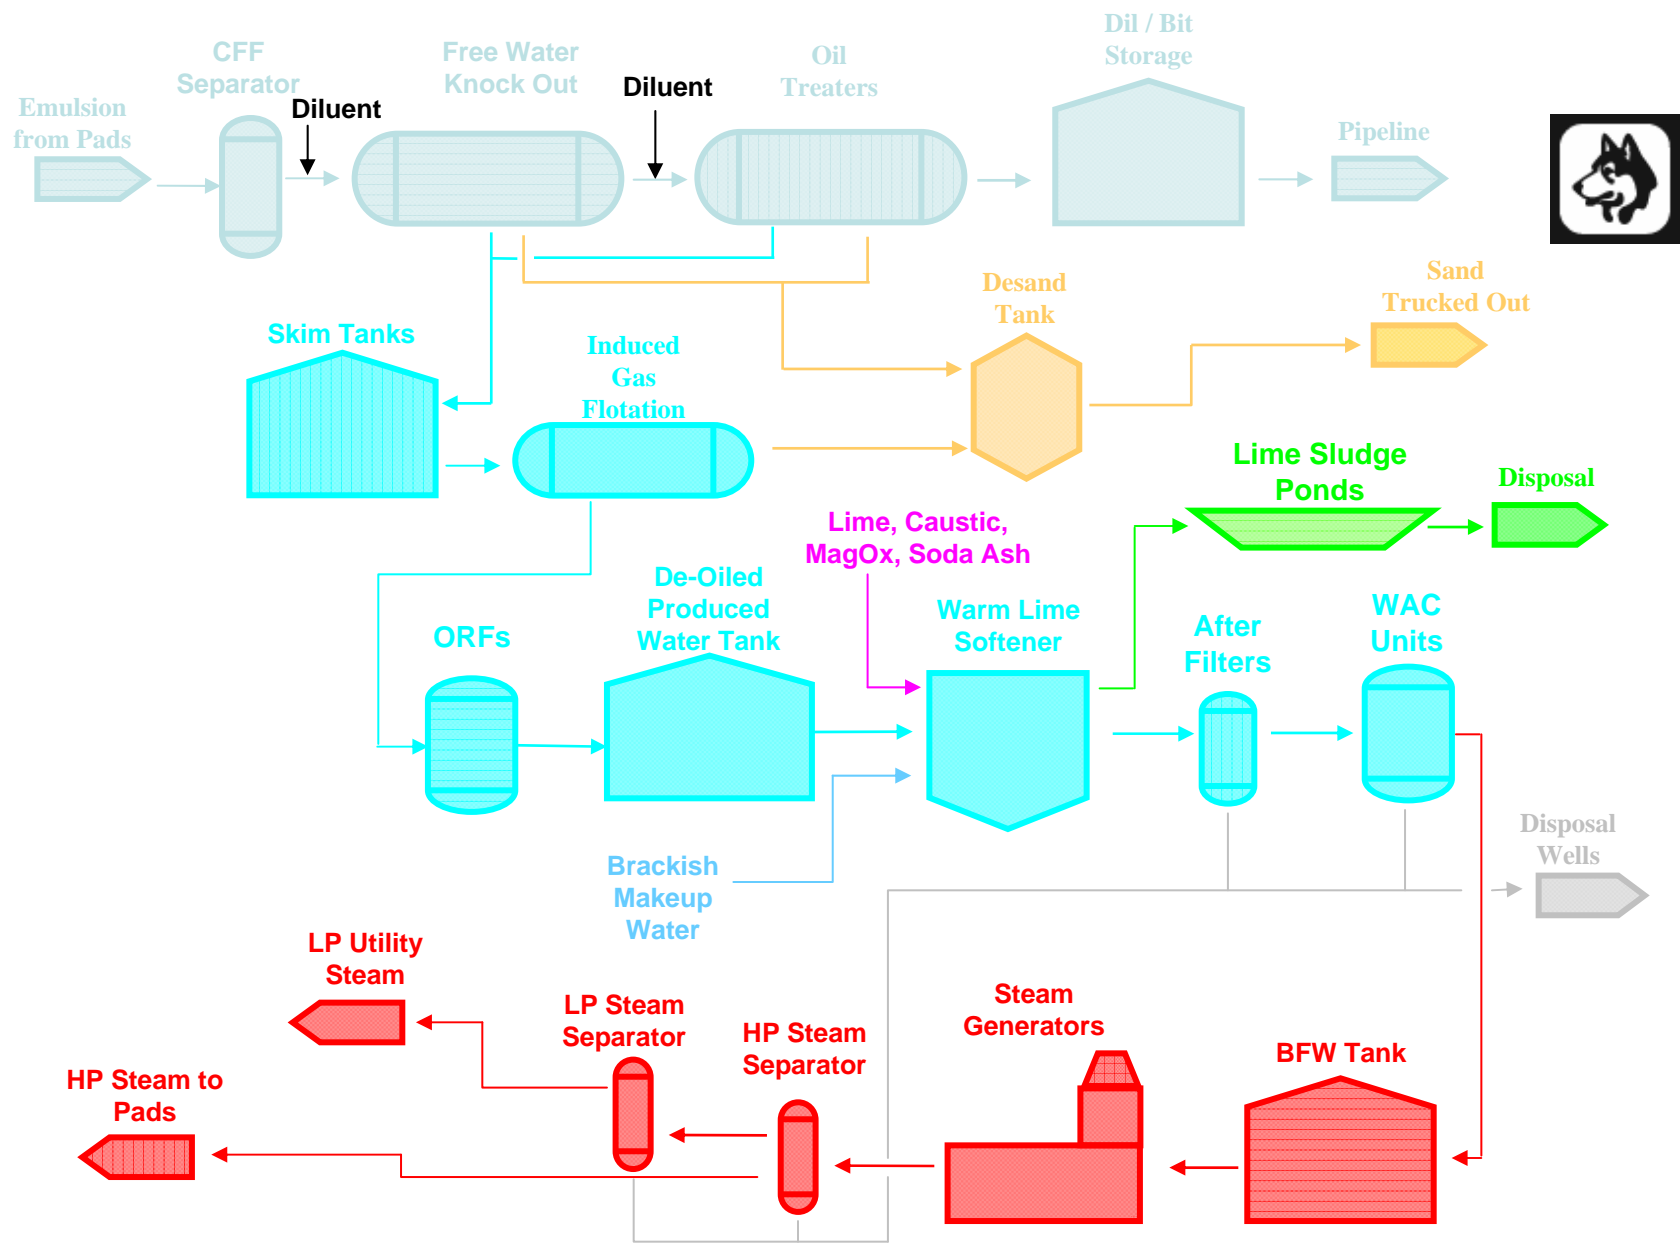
Emulsion from Pads

CFF Separator

Diluent

Free Water Knock Out

Diluent

Oil Treaters

Dil / Bit Storage

Pipeline

Desand Tank

Sand Trucked Out

Skim Tanks

Induced Gas Flotation

Lime Sludge Ponds

Disposal

Lime, Caustic, MagOx, Soda Ash

ORFs

De-Oiled Produced Water Tank

Warm Lime Softener

After Filters

WAC Units

Disposal Wells

Brackish Makeup Water

LP Utility Steam

LP Steam Separator

HP Steam Separator

Steam Generators

BFW Tank

HP Steam to Pads